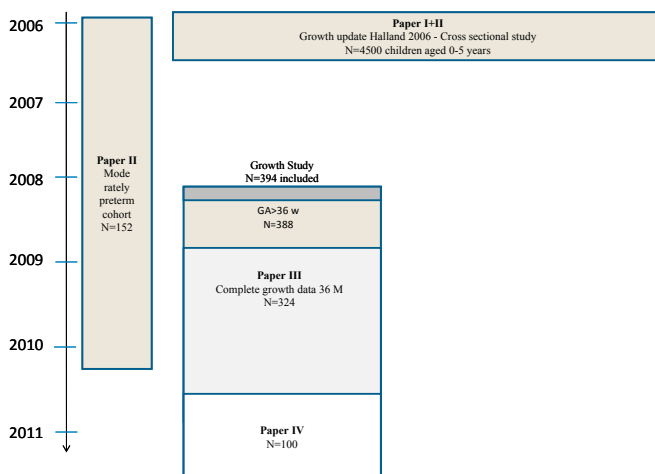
2006

2007

2008

2009

2010

2011

Paper I+II
Growth update Halland 2006 - Cross sectional study
N=4500 children aged 0-5 years

Paper II
Mode rately preterm cohort
N=152

Growth Study
N=394 included

GA>36 w
N=388

Paper III
Complete growth data 36 M
N=324

Paper IV
N=100